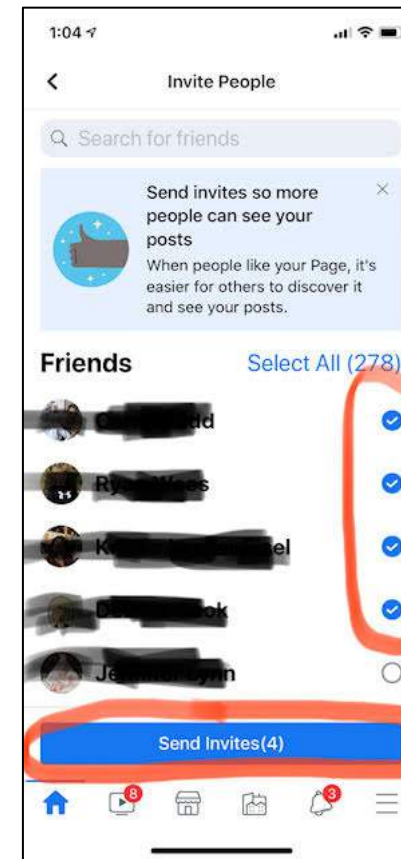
1:04

Invite People

Search for friends

Send invites so more people can see your posts

When people like your Page, it's easier for others to discover it and see your posts.

Friends

Select All (278)

C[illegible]dd

Ry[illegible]s

K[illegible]el

D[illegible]ck

J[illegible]ynn

Send Invites(4)

8

3